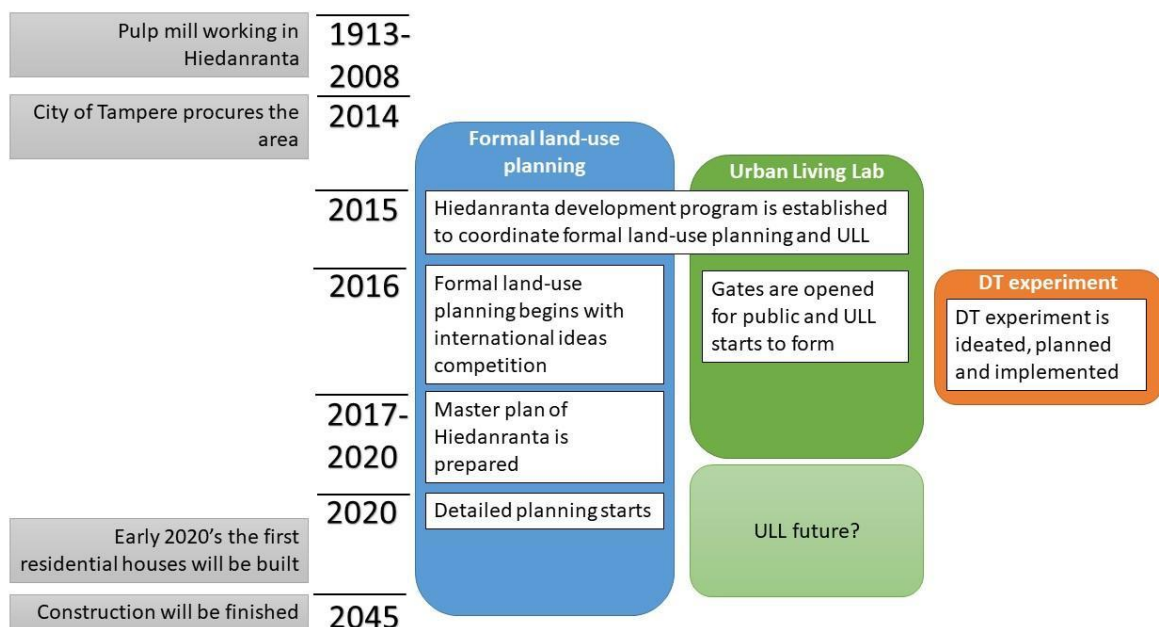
Pulp mill working in Hiedanranta

1913-2008

City of Tampere procures the area

2014

Formal land-use planning

Urban Living Lab

2015

Hiedanranta development program is established to coordinate formal land-use planning and ULL

2016

Formal land-use planning begins with international ideas competition

Gates are opened for public and ULL starts to form

DT experiment

DT experiment is ideated, planned and implemented

2017-2020

Master plan of Hiedanranta is prepared

2020

Detailed planning starts

ULL future?

Early 2020's the first residential houses will be built

Construction will be finished

2045